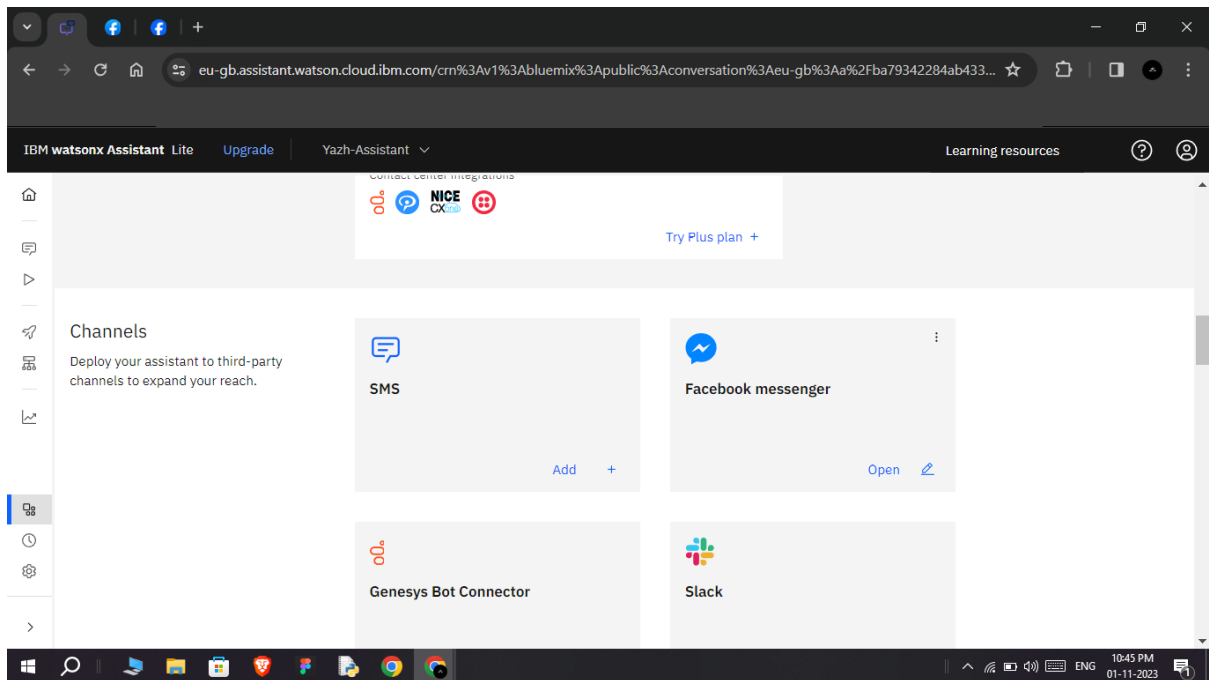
eu-gb.assistant.watson.cloud.ibm.com/crn%3Av1%3Abluemix%3Apublic%3Aconversation%3Aeu-gb%3Aa%2Fba79342284ab433...

IBM watsonx Assistant Lite Upgrade Yazh-Assistant

Learning resources

Contact center integrations

NICE CXone

Try Plus plan +

Channels

Deploy your assistant to third-party channels to expand your reach.

SMS

Add +

Facebook messenger

Open

Genesys Bot Connector

Slack

ENG 10:45 PM 01-11-2023